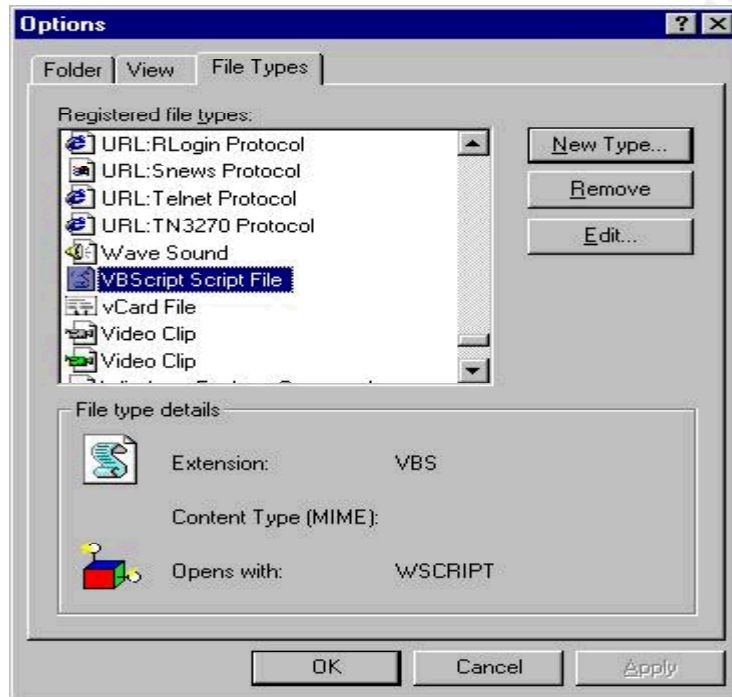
Options

? X

Folder | View | File Types

Registered file types:

URL:RLogin Protocol
URL:Snews Protocol
URL:Telnet Protocol
URL:TN3270 Protocol
Wave Sound
VBScript Script File
vCard File
Video Clip
Video Clip
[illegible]

New Type...
Remove
Edit...

File type details

Extension: VBS

Content Type (MIME):

Opens with: WSCRIPT

OK
Cancel
Apply